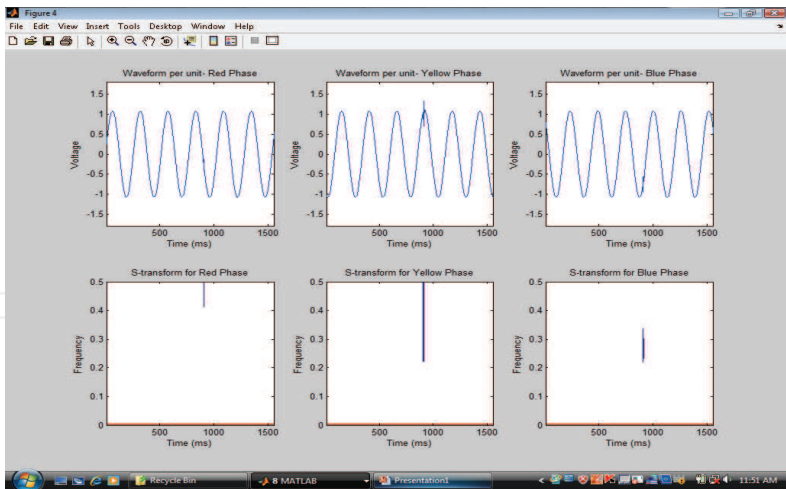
Figure 4
File Edit View Insert Tools Desktop Window Help

Waveform per unit- Red Phase
1.5
1
0.5
0
-0.5
-1
-1.5
Voltage
500 1000 1500
Time (ms)

Waveform per unit- Yellow Phase
1.5
1
0.5
0
-0.5
-1
-1.5
Voltage
500 1000 1500
Time (ms)

Waveform per unit- Blue Phase
1.5
1
0.5
0
-0.5
-1
-1.5
Voltage
500 1000 1500
Time (ms)

S-transform for Red Phase
0.5
0.4
0.3
0.2
0.1
0
Frequency
500 1000 1500
Time (ms)

S-transform for Yellow Phase
0.5
0.4
0.3
0.2
0.1
0
Frequency
500 1000 1500
Time (ms)

S-transform for Blue Phase
0.5
0.4
0.3
0.2
0.1
0
Frequency
500 1000 1500
Time (ms)

Recycle Bin
8 MATLAB
Presentation1
11:51 AM